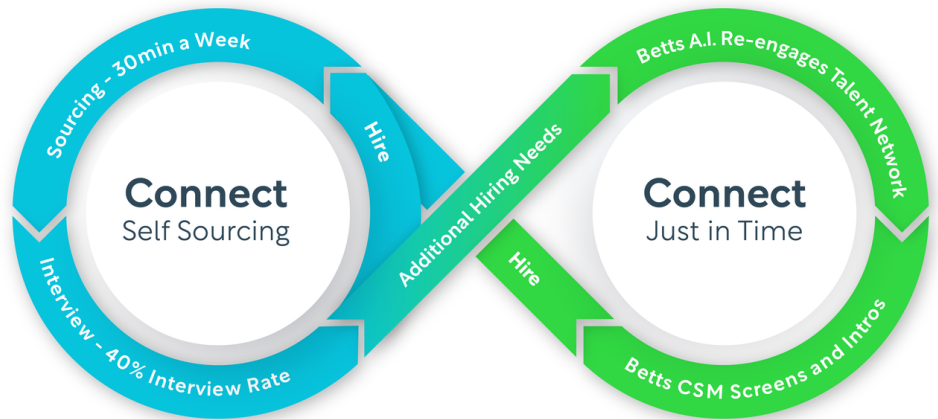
Sourcing - 30min a Week

Hire

Connect
Self Sourcing

Interview - 40% Interview Rate

Additional Hiring Needs

Betts A.I. Re-engages Talent Network

Connect
Just in Time

Hire

Betts CSM Screens and Intros